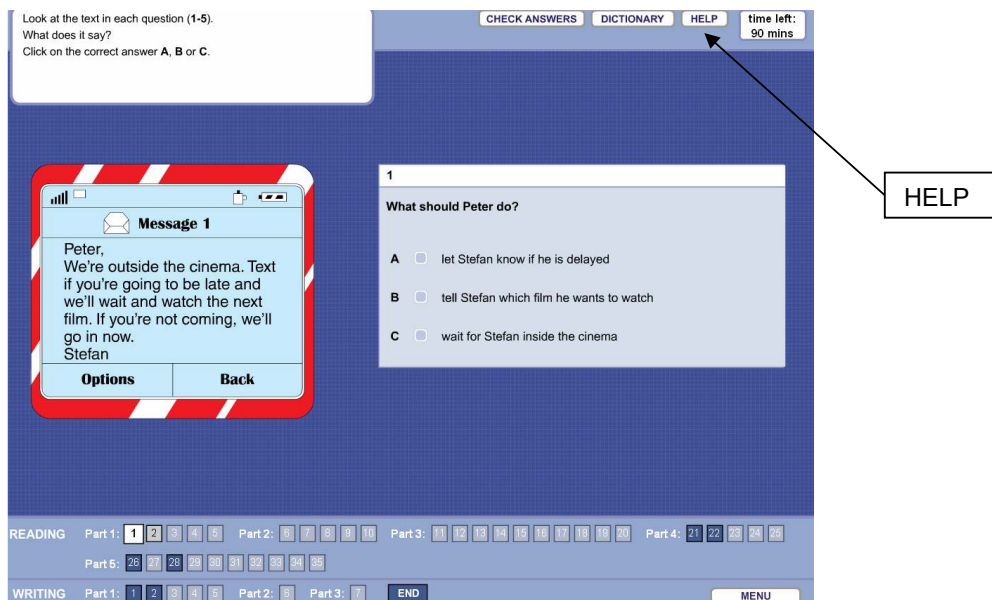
Look at the text in each question (**1-5**).
What does it say?
Click on the correct answer **A**, **B** or **C**.

CHECK ANSWERS DICTIONARY HELP time left: 90 mins

HELP

Message 1

Peter,
We're outside the cinema. Text if you're going to be late and we'll wait and watch the next film. If you're not coming, we'll go in now.
Stefan

Options Back

1

What should Peter do?

A let Stefan know if he is delayed

B tell Stefan which film he wants to watch

C wait for Stefan inside the cinema

READING Part 1: 1 2 3 4 5 Part 2: 6 7 8 9 10 Part 3: 11 12 13 14 15 16 17 18 19 20 Part 4: 21 22 23 24 25
Part 5: 26 27 28 29 30 31 32 33 34 35

WRITING Part 1: 1 2 3 4 5 Part 2: 6 Part 3: 7 END

MENU